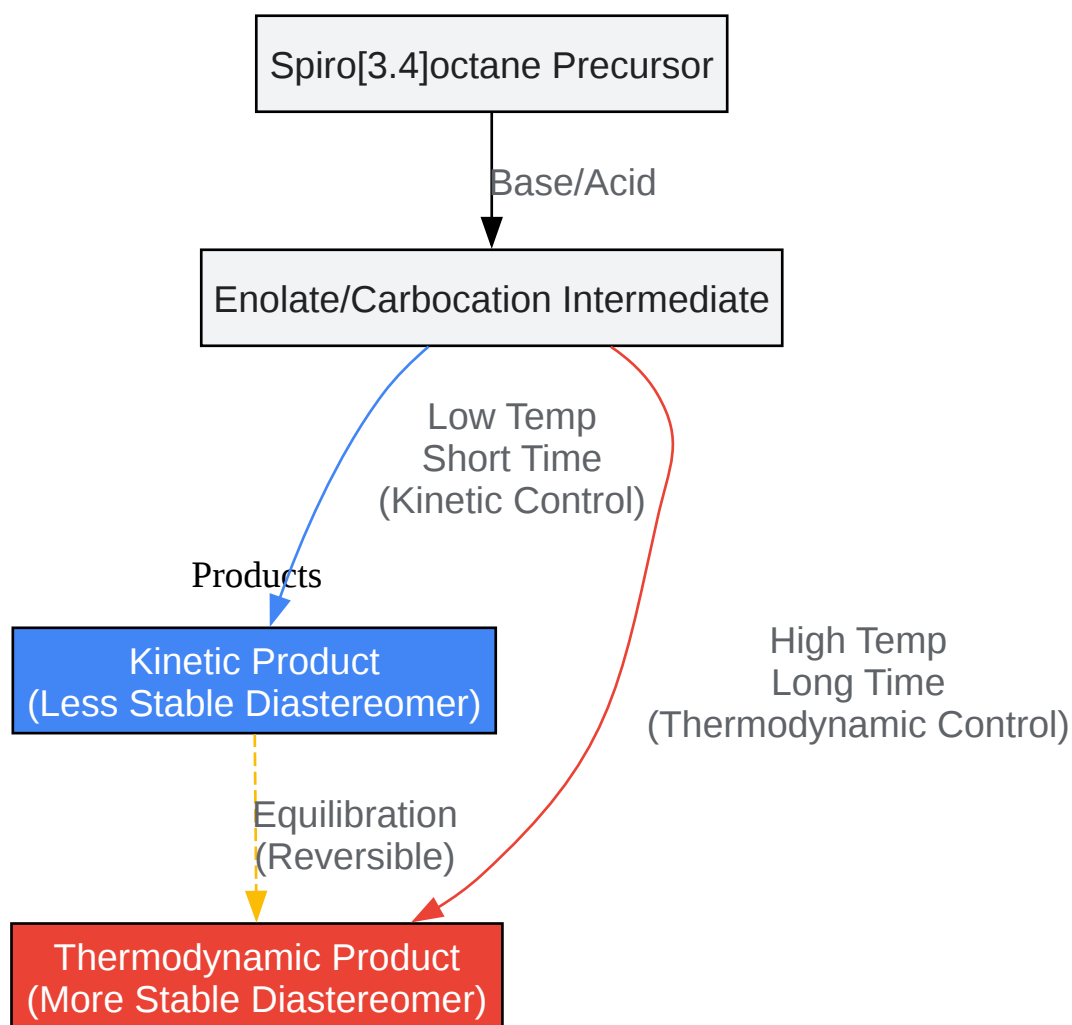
Spiro[3.4]octane Precursor

Base/Acid

Enolate/Carbocation Intermediate

Low Temp
Short Time
(Kinetic Control)

Products

High Temp
Long Time
(Thermodynamic Control)

Kinetic Product
(Less Stable Diastereomer)

Equilibration
(Reversible)

Thermodynamic Product
(More Stable Diastereomer)